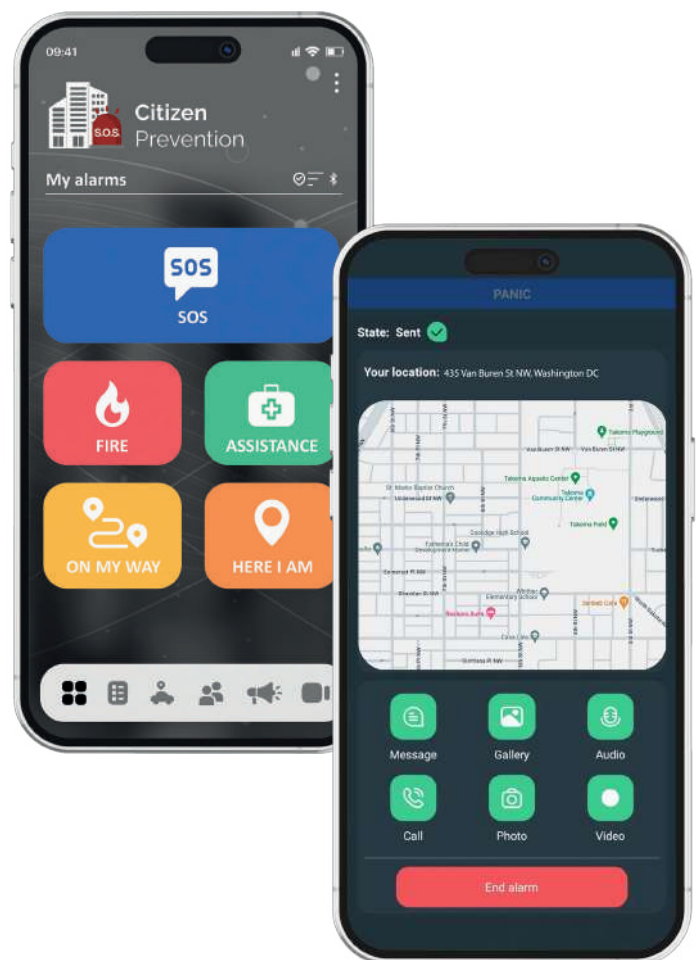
09:41

S.O.S

Citizen
Prevention

My alarms

SOS
SOS

FIRE

ASSISTANCE

ON MY WAY

HERE I AM

PANIC

State: Sent

Your location: 435 Van Buren St NW, Washington DC

Takoma Playground
Van Buren St NW
Takoma Aquatic Center
St. Marks Baptist Church
Takoma Community Center
Underwood St NW
Takoma Park
Coolidge High School
Fatherina's Child Development Center
Sheridan St NW
Whittier Elementary School
Rockville Bath
Jumbo Cafe
Gallatin St NW

Message
Gallery
Audio
Call
Photo
Video

End alarm